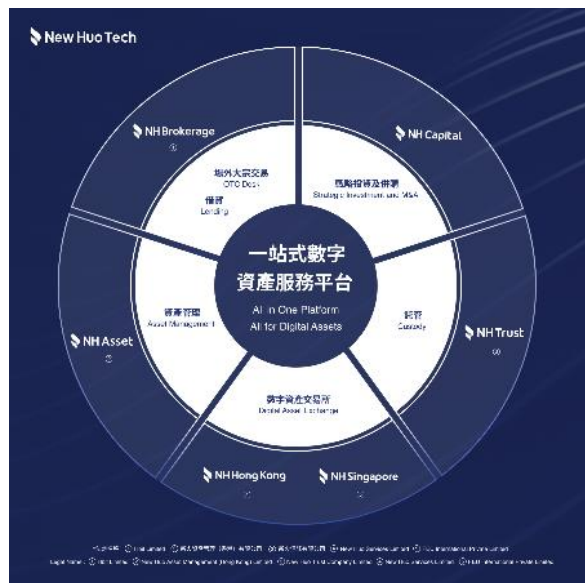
New Huo Tech

NH Brokerage
①

NH Capital

場外大宗交易
OTC Desk

借貸
Lending

戰略投資及併購
Strategic Investment and M&A

一站式數字資產服務平台
All in One Platform
All for Digital Assets

資產管理
Asset Management

託管
Custody

NH Asset
②

NH Trust
③

數字資產交易所
Digital Asset Exchange

NH Hong Kong
④

NH Singapore
⑤

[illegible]
Legal Name: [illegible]